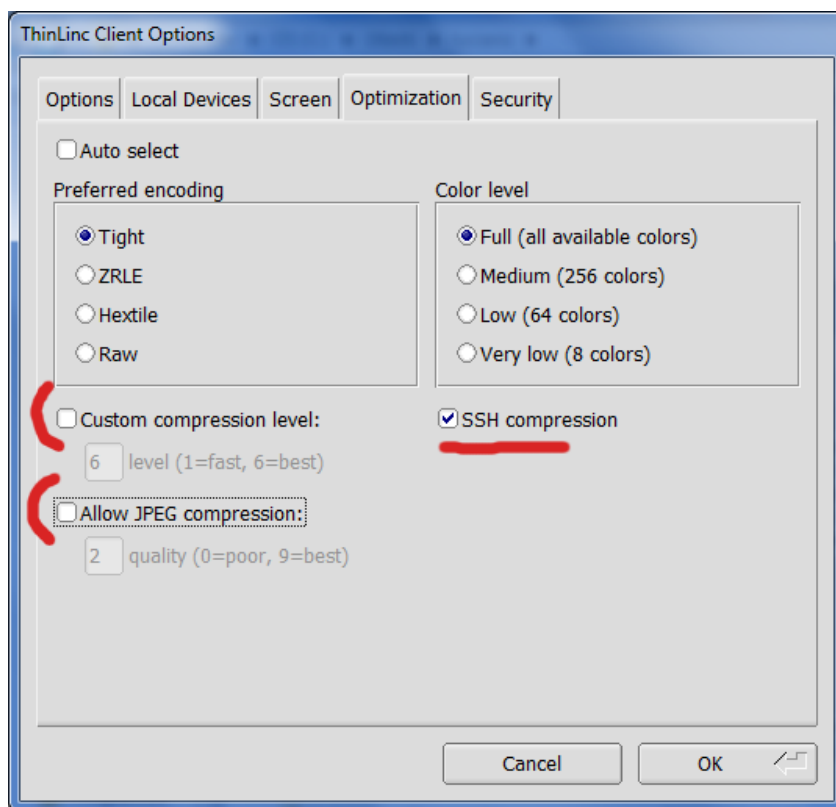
ThinLinc Client Options

Options | Local Devices | Screen | Optimization | Security

Auto select

Preferred encoding

Tight
ZRLE
Hextile
Raw

Color level

Full (all available colors)
Medium (256 colors)
Low (64 colors)
Very low (8 colors)

Custom compression level:

6 level (1=fast, 6=best)

SSH compression

Allow JPEG compression:

2 quality (0=poor, 9=best)

Cancel

OK